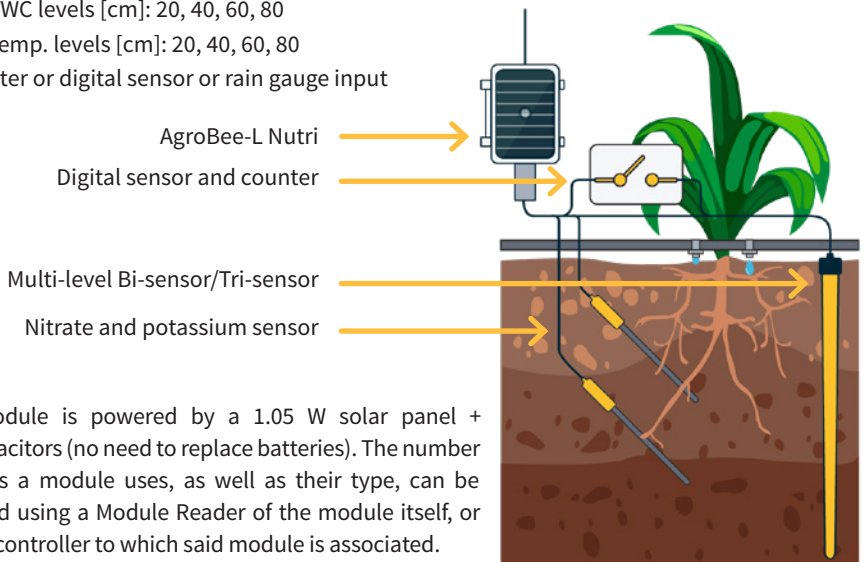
WC levels [cm]: 20, 40, 60, 80
emp. levels [cm]: 20, 40, 60, 80
ter or digital sensor or rain gauge input

AgroBee-L Nutri
Digital sensor and counter
Multi-level Bi-sensor/Tri-sensor
Nitrate and potassium sensor

odule is powered by a 1.05 W solar panel + acitors (no need to replace batteries). The number s a module uses, as well as their type, can be d using a Module Reader of the module itself, or controller to which said module is associated.